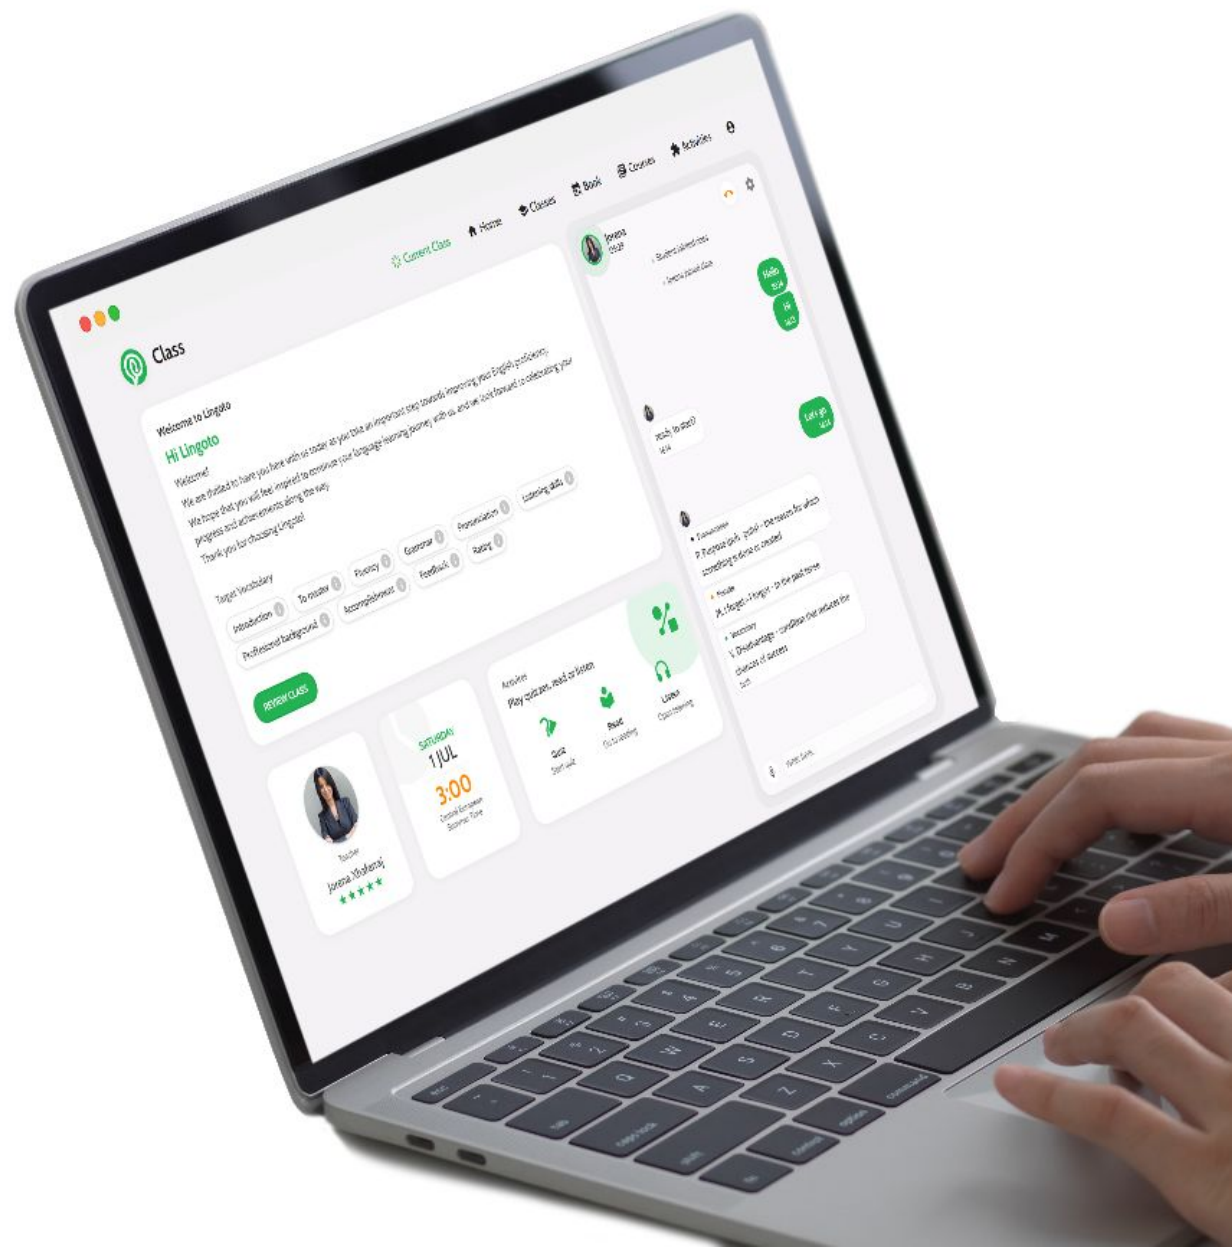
Class

Current Class
Home
Classes
Book
Courses
Activities

Welcome to Lingoto
Hi Lingoto
Welcome!
We are thrilled to have you here with us today as you take an important step towards improving your English proficiency.
We hope that you will feel inspired to continue your language learning journey with us, and we look forward to celebrating your progress and achievements along the way.
Thank you for choosing Lingoto!

Target Vocabulary
Introduction
To resume
Fluency
Grammar
Pronunciation
Listening skills
Professional background
Accomplishment
Feedback
Rating

REVIEW CLASS

Teacher
Jorena Xhaferaj
★★★★★

SATURDAY
1 JUL
3:00
Central European Summer Time

Activities
Play quizzes, read or listen
Quiz
Start quiz
Read
Go to reading
Listen
Open listening

Jorena
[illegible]
Student joined class
Jorena joined class
Hello
Hi
Ready to start?
Let's go
Pronunciation
P. Purpose /pɜː.pəs/ - the reason for which something is done or created
Grammar
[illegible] - forget - in the past tense
Vocabulary
V. Disadvantage - condition that reduces the chances of success

Write here